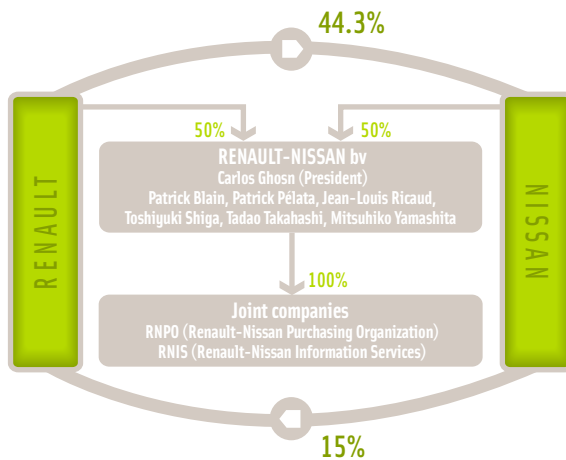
44.3%

RENAULT

NISSAN

50%

50%

RENAULT-NISSAN bv
Carlos Ghosn (President)
Patrick Blain, Patrick Pélata, Jean-Louis Ricaud, Toshiyuki Shiga, Tadao Takahashi, Mitsuhiko Yamashita

100%

Joint companies
RNPO (Renault-Nissan Purchasing Organization)
RNIS (Renault-Nissan Information Services)

15%